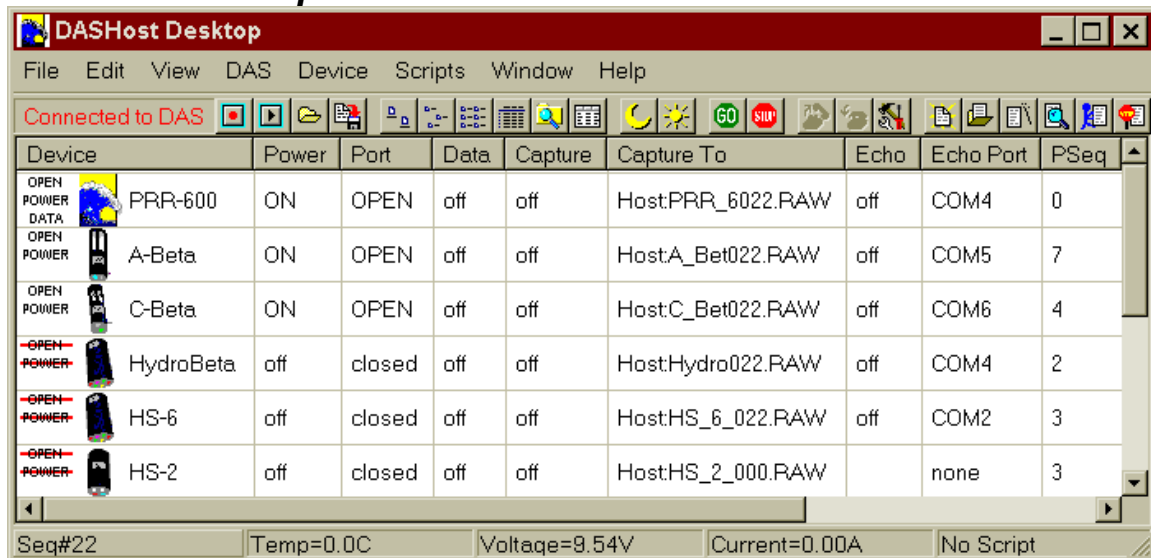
DASHost Desktop

File Edit View DAS Device Scripts Window Help

Connected to DAS

| Device | Power | Port | Data | Capture | Capture To | Echo | Echo Port | PSeq |
|---|---|---|---|---|---|---|---|---|
| OPEN POWER DATA PRR-600 | ON | OPEN | off | off | Host:PRR_6022.RAW | off | COM4 | 0 |
| OPEN POWER A-Beta | ON | OPEN | off | off | Host:A_Bet022.RAW | off | COM5 | 7 |
| OPEN POWER C-Beta | ON | OPEN | off | off | Host:C_Bet022.RAW | off | COM6 | 4 |
| OPEN POWER HydroBeta | off | closed | off | off | Host:Hydro022.RAW | off | COM4 | 2 |
| OPEN POWER HS-6 | off | closed | off | off | Host:HS_6_022.RAW | off | COM2 | 3 |
| OPEN POWER HS-2 | off | closed | off | off | Host:HS_2_000.RAW | | none | 3 |

Seq#22 | Temp=0.0C | Voltage=9.54V | Current=0.00A | No Script